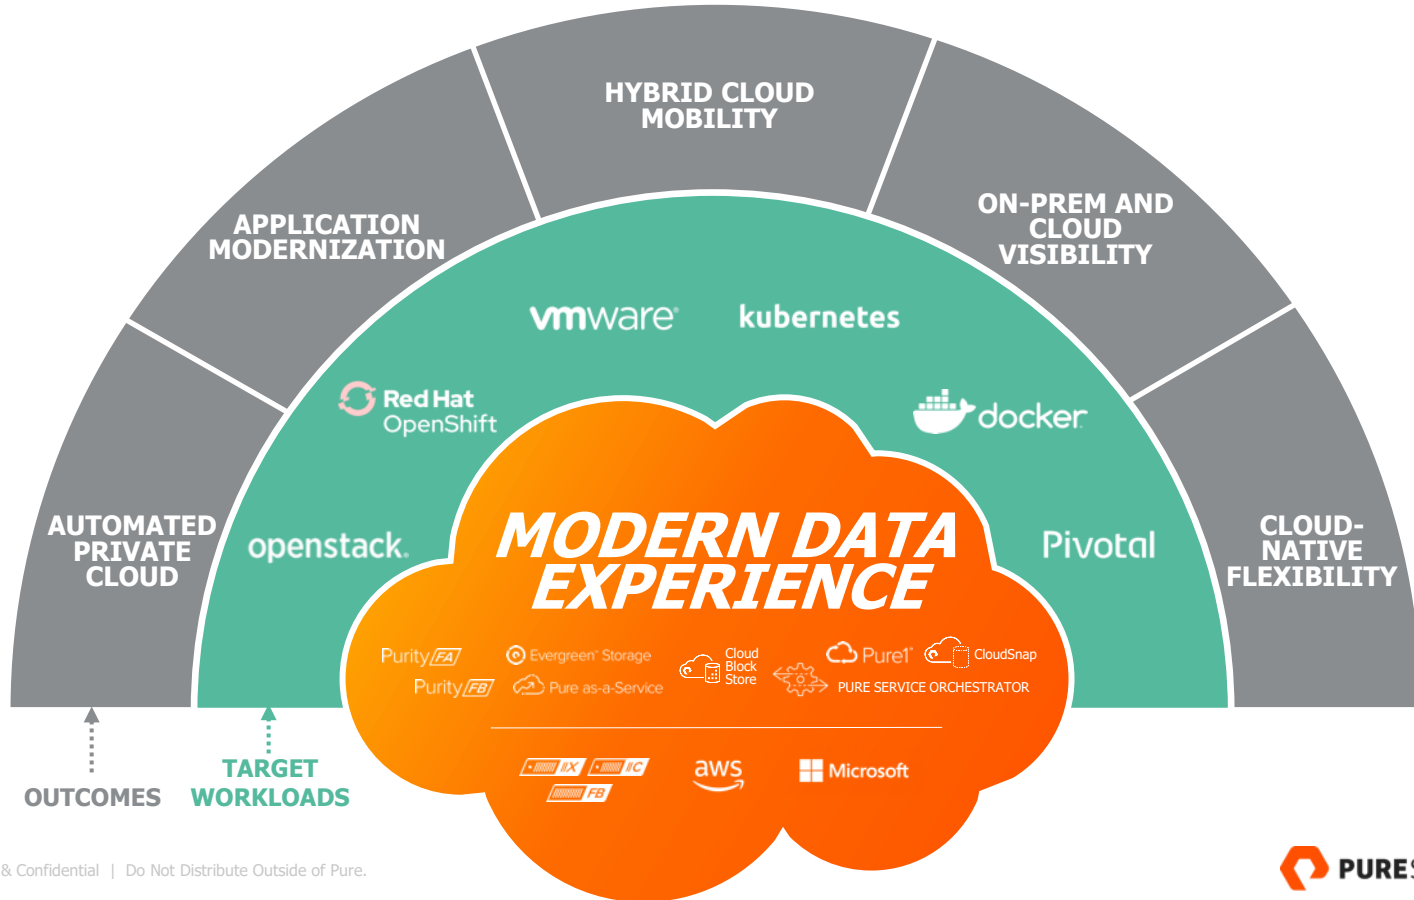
HYBRID CLOUD MOBILITY

APPLICATION MODERNIZATION

ON-PREM AND CLOUD VISIBILITY

AUTOMATED PRIVATE CLOUD

CLOUD-NATIVE FLEXIBILITY

vmware

kubernetes

Red Hat OpenShift

docker

openstack.

Pivotal

MODERN DATA EXPERIENCE

Purity FA

Purity FB

Evergreen Storage

Pure as-a-Service

Cloud Block Store

Pure1

CloudSnap

PURE SERVICE ORCHESTRATOR

//X

//C

FB

aws

Microsoft

OUTCOMES

TARGET WORKLOADS

& Confidential | Do Not Distribute Outside of Pure.

PURE